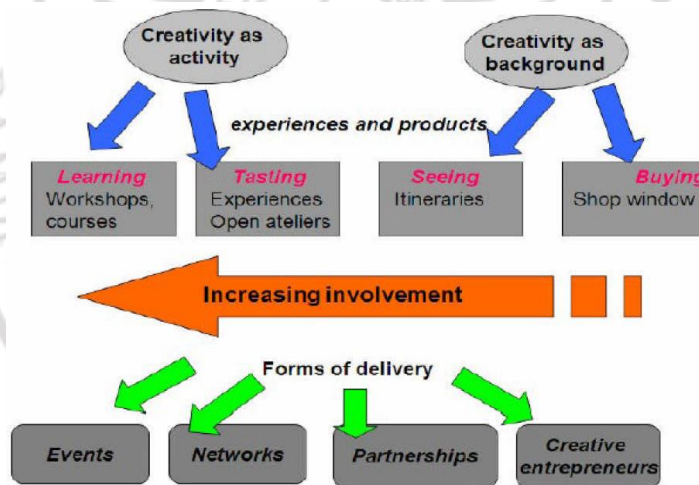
Creativity as activity

Creativity as background

experiences and products

Learning
Workshops, courses

Tasting
Experiences
Open ateliers

Seeing
Itineraries

Buying
Shop window

Increasing involvement

Forms of delivery

Events

Networks

Partnerships

Creative entrepreneurs